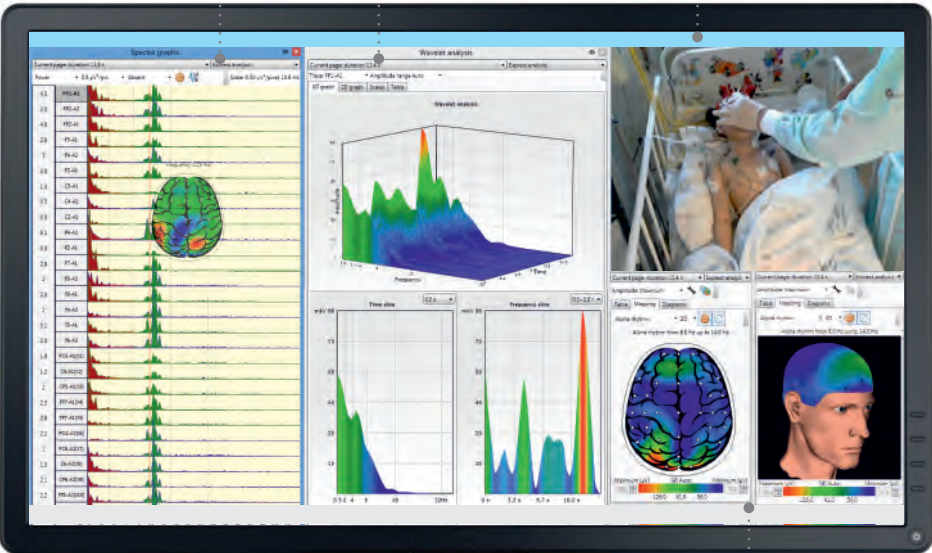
Spectra graphs

Current page duration 13.6 s

Power

Scale

FP1-A1

FP2-A2

F3-A1

F4-A2

C3-A1

C4-A2

P3-A1

P4-A2

O1-A1

O2-A2

F7-A1

F8-A2

T3-A1

T4-A2

T5-A1

T6-A2

Wavelet analysis

Current page duration 13.6 s

Express analysis

Trace FP1-A1

Amplitude range Auto

3D graph

2D graph

Scales

Table

Wavelet analysis

Amplitude

Frequency

Time

Time slice

Frequency slice

Current page duration 13.6 s

Express analysis

Amplitude Maximum

Table

Mapping

Diagrams

Alpha rhythm

Alpha rhythm from 8.0 Hz up to 14.0 Hz

Maximum

Auto

Minimum

Current page duration 13.6 s

Express analysis

Amplitude Maximum

Table

Mapping

Diagrams

Alpha rhythm

Alpha rhythm from 8.0 Hz up to 14.0 Hz

Maximum

Auto

Minimum